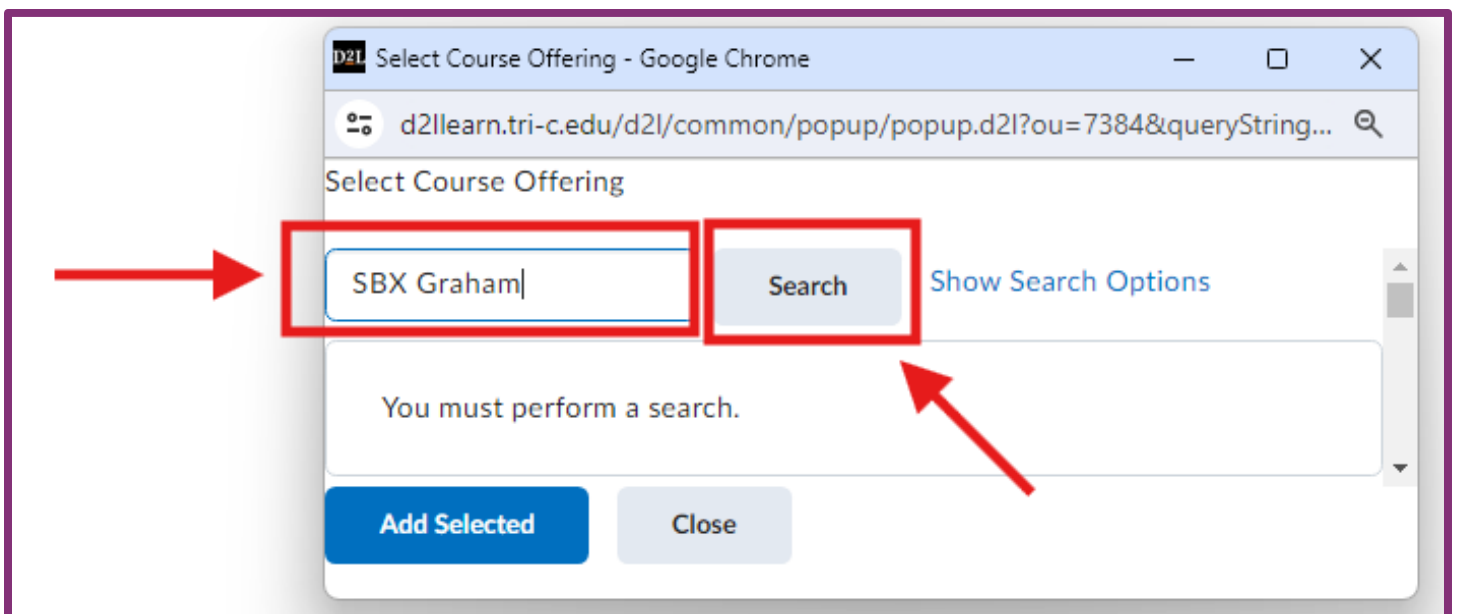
D2L Select Course Offering - Google Chrome

d2llearn.tri-c.edu/d2l/common/popup/popup.d2l?ou=7384&queryString...

Select Course Offering

SBX Graham

Search

Show Search Options

You must perform a search.

Add Selected

Close